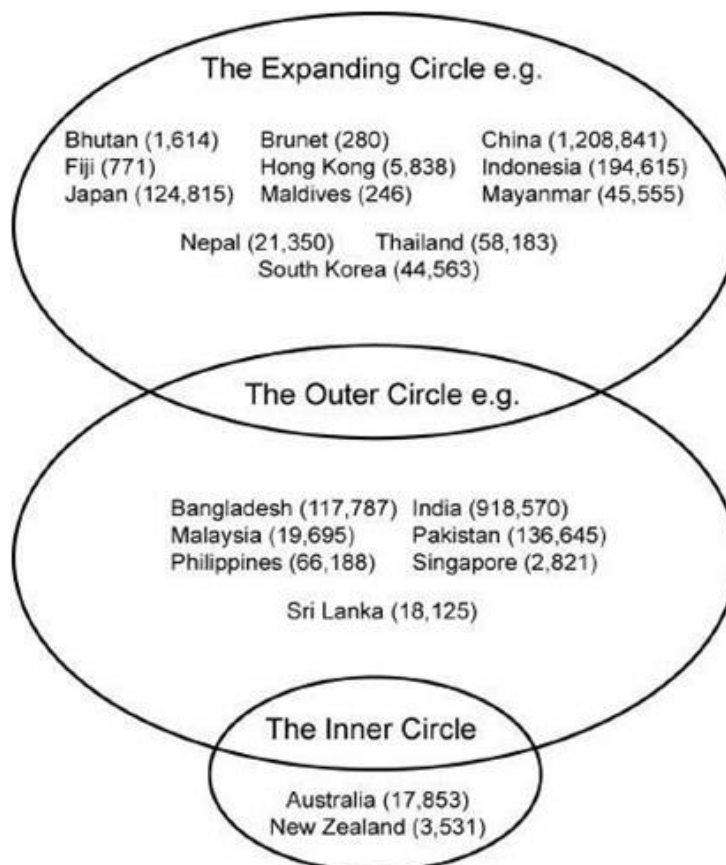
The Expanding Circle e.g.

Bhutan (1,614)
Brunet (280)
China (1,208,841)
Fiji (771)
Hong Kong (5,838)
Indonesia (194,615)
Japan (124,815)
Maldives (246)
Mayanmar (45,555)
Nepal (21,350)
Thailand (58,183)
South Korea (44,563)

The Outer Circle e.g.

Bangladesh (117,787)
India (918,570)
Malaysia (19,695)
Pakistan (136,645)
Philippines (66,188)
Singapore (2,821)
Sri Lanka (18,125)

The Inner Circle

Australia (17,853)
New Zealand (3,531)